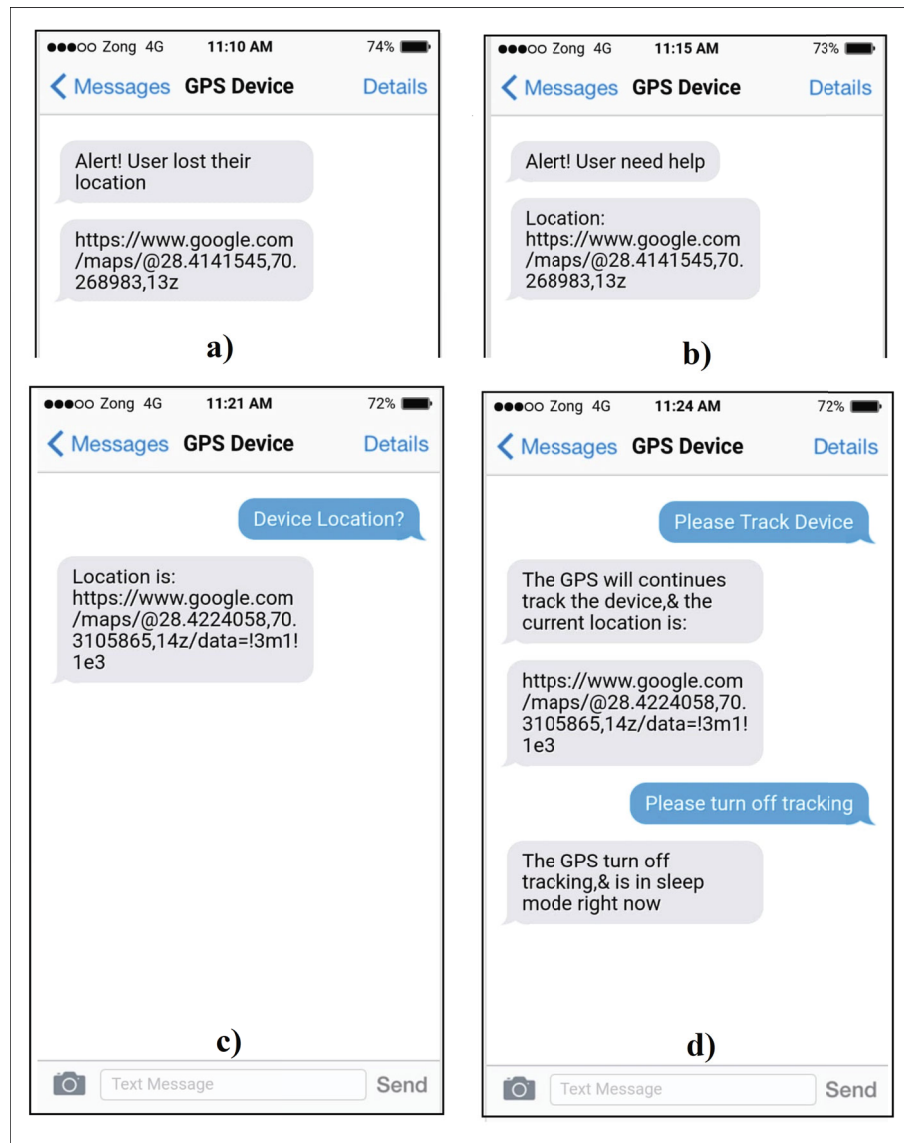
●●●○○ Zong 4G 11:10 AM 74%

Messages GPS Device Details

Alert! User lost their location

https://www.google.com/maps/@28.4141545,70.268983,13z

a)

●●●○○ Zong 4G 11:15 AM 73%

Messages GPS Device Details

Alert! User need help

Location: https://www.google.com/maps/@28.4141545,70.268983,13z

b)

●●●○○ Zong 4G 11:21 AM 72%

Messages GPS Device Details

Device Location?

Location is: https://www.google.com/maps/@28.4224058,70.3105865,14z/data=!3m1!1e3

c)

Text Message Send

●●●○○ Zong 4G 11:24 AM 72%

Messages GPS Device Details

Please Track Device

The GPS will continues track the device,& the current location is:

https://www.google.com/maps/@28.4224058,70.3105865,14z/data=!3m1!1e3

Please turn off tracking

The GPS turn off tracking,& is in sleep mode right now

d)

Text Message Send